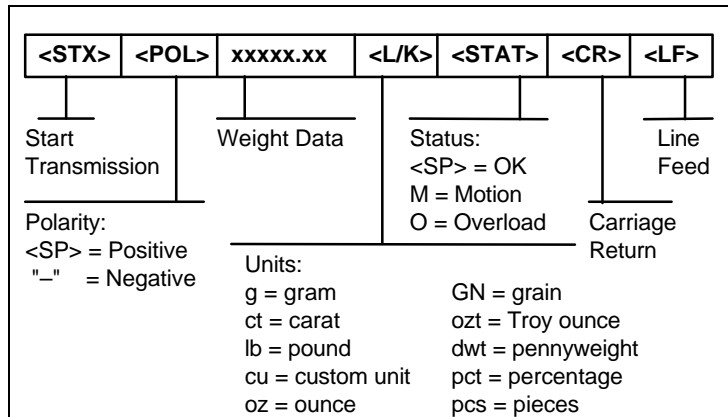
| <STX> | <POL> | xxxxx.xx | <L/K> | <STAT> | <CR> | <LF> |
|---|---|---|---|---|---|---|

Start Transmission

Weight Data

Status:
<SP> = OK
M = Motion
O = Overload

Line Feed

Carriage Return

Polarity:
<SP> = Positive
"–" = Negative

Units:
g = gram
ct = carat
lb = pound
cu = custom unit
oz = ounce

GN = grain
ozt = Troy ounce
dwt = pennyweight
pct = percentage
pcs = pieces